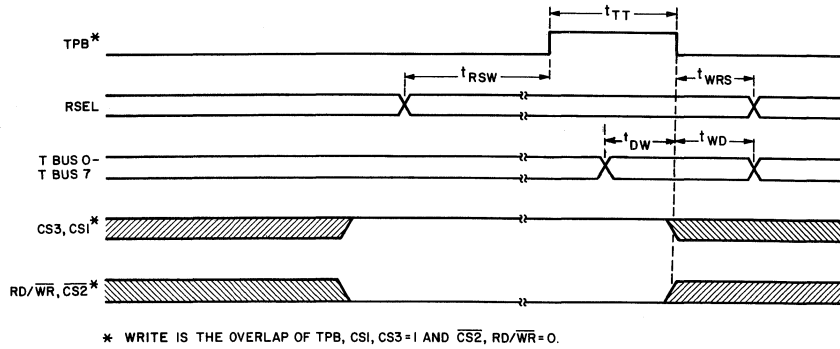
TPB*

$t_{TT}$

$t_{RSW}$

$t_{WRS}$

RSEL

$t_{DW}$

$t_{WD}$

T BUS 0–
T BUS 7

CS3, CS1*

RD/$\overline{WR}$, $\overline{CS2}$*

* WRITE IS THE OVERLAP OF TPB, CS1, CS3 = 1 AND $\overline{CS2}$, RD/$\overline{WR}$ = 0.